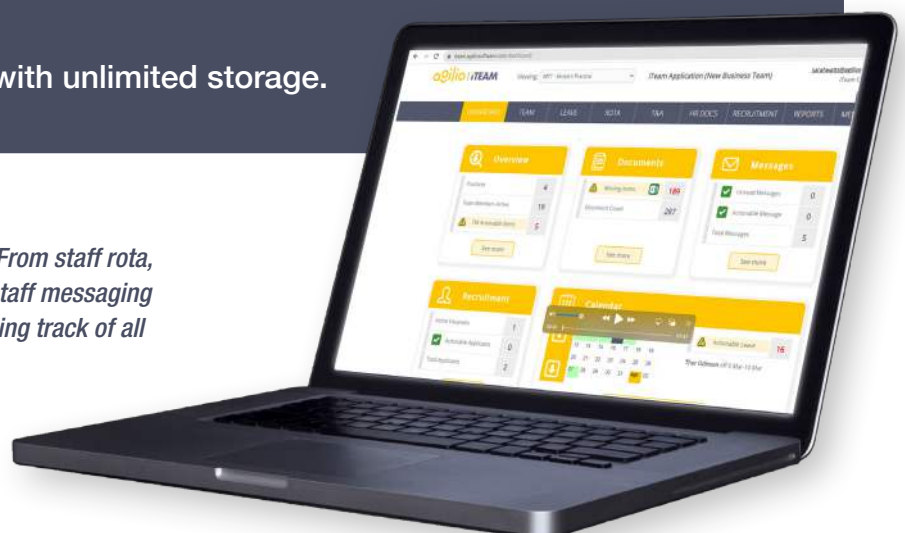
with unlimited storage.

From staff rota, staff messaging ing track of all

agilio | iTEAM

iTeam Application (New Business Team)

DASHBOARD TEAM LEAVE ROTA TNA HR DOCS RECRUITMENT REPORTS

Overview

Documents

Messages

Missing items 180

Document Count 287

Unread Messages 0

Actionable Message 0

Task Messages 5

See more

See more

See more

Recruitment

Calendar

Actionable Applicants 0

Actionable Leave 16

Total Applicants 2